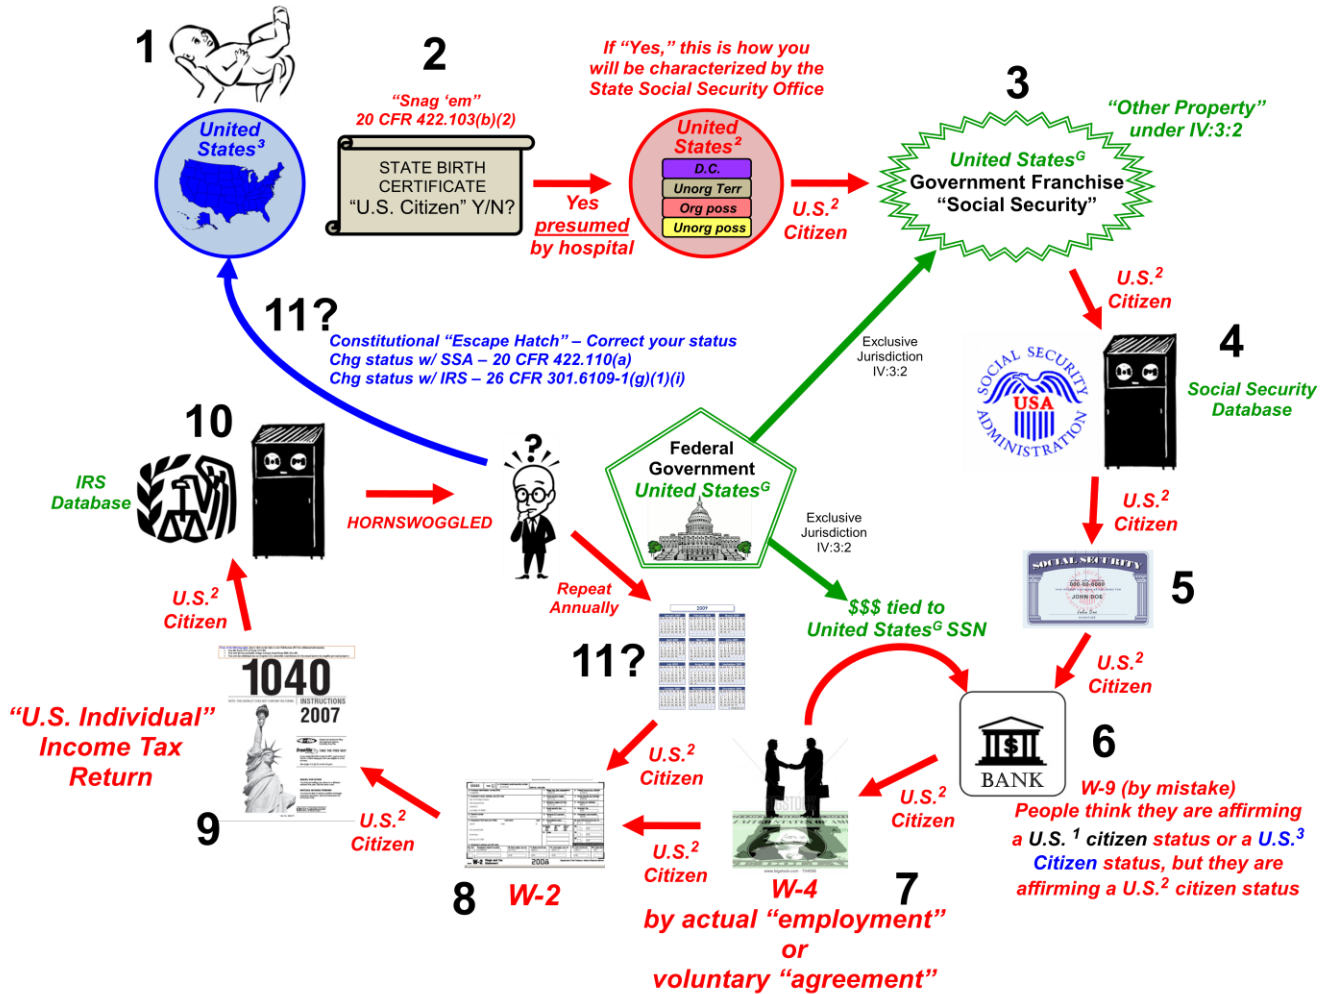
1

United States$^3$

2

"Snag 'em"
20 CFR 422.103(b)(2)

STATE BIRTH CERTIFICATE
"U.S. Citizen" Y/N?

Yes
presumed
by hospital

If "Yes," this is how you will be characterized by the State Social Security Office

United States$^2$
D.C.
Unorg Terr
Org poss
Unorg poss

U.S.$^2$
Citizen

3

"Other Property" under IV:3:2

United States$^G$
Government Franchise
"Social Security"

U.S.$^2$
Citizen

4

Social Security Database

SOCIAL SECURITY ADMINISTRATION
USA

U.S.$^2$
Citizen

SOCIAL SECURITY
000-00-0000
JOHN DOE

5

U.S.$^2$
Citizen

6

BANK

W-9 (by mistake)
People think they are affirming a U.S. $^1$ citizen status or a U.S.$^3$ Citizen status, but they are affirming a U.S.$^2$ citizen status

11?

Constitutional "Escape Hatch" – Correct your status
Chg status w/ SSA – 20 CFR 422.110(a)
Chg status w/ IRS – 26 CFR 301.6109-1(g)(1)(i)

Exclusive Jurisdiction IV:3:2

Federal Government
United States$^G$

Exclusive Jurisdiction IV:3:2

$$$ tied to
United States$^G$ SSN

10

IRS Database

HORNSWOGGLED

Repeat Annually

2007

11?

U.S.$^2$
Citizen

1040
INSTRUCTIONS
2007

"U.S. Individual" Income Tax Return

9

U.S.$^2$
Citizen

8
W-2

2008

U.S.$^2$
Citizen

U.S.$^2$
Citizen

U.S.$^2$
Citizen

W-4
7
by actual "employment"
or
voluntary "agreement"